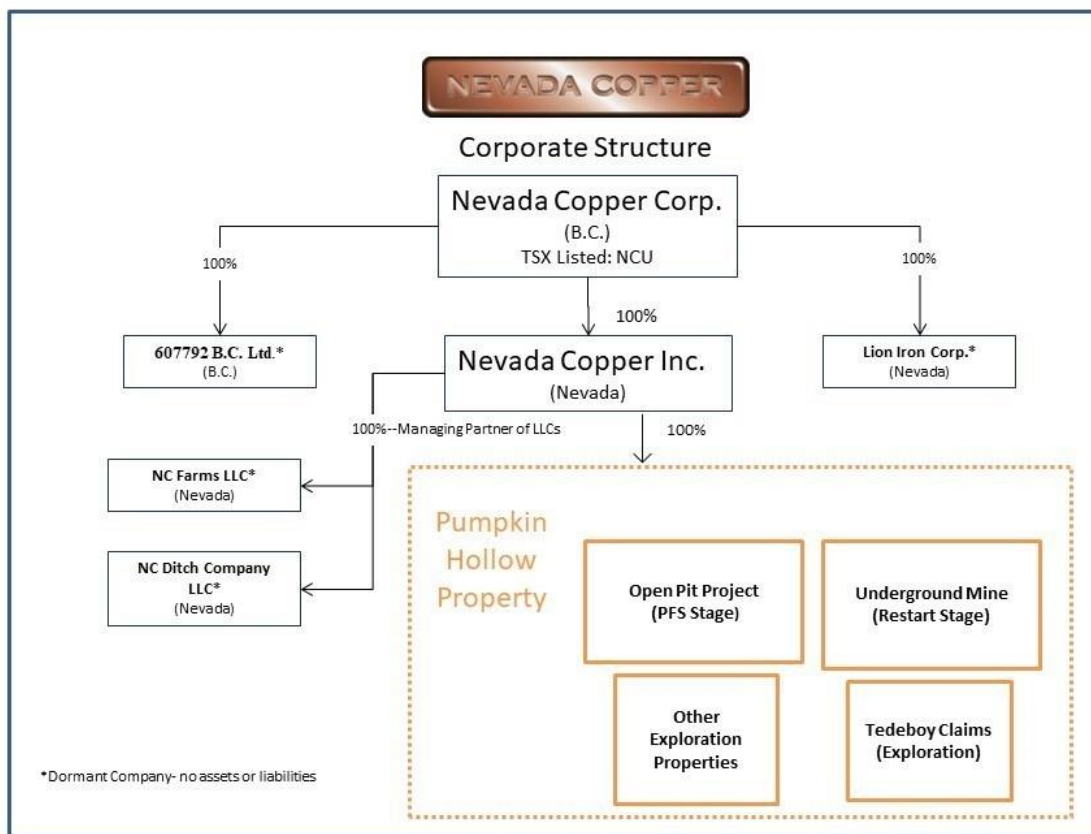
NEVADA COPPER

Corporate Structure

Nevada Copper Corp.
(B.C.)
TSX Listed: NCU

100%

100%

100%

607792 B.C. Ltd.*
(B.C.)

Nevada Copper Inc.
(Nevada)

Lion Iron Corp.*
(Nevada)

100%--Managing Partner of LLCs

100%

NC Farms LLC*
(Nevada)

NC Ditch Company LLC*
(Nevada)

Pumpkin Hollow Property

Open Pit Project
(PFS Stage)

Underground Mine
(Restart Stage)

Other Exploration Properties

Tedeboy Claims
(Exploration)

*Dormant Company- no assets or liabilities